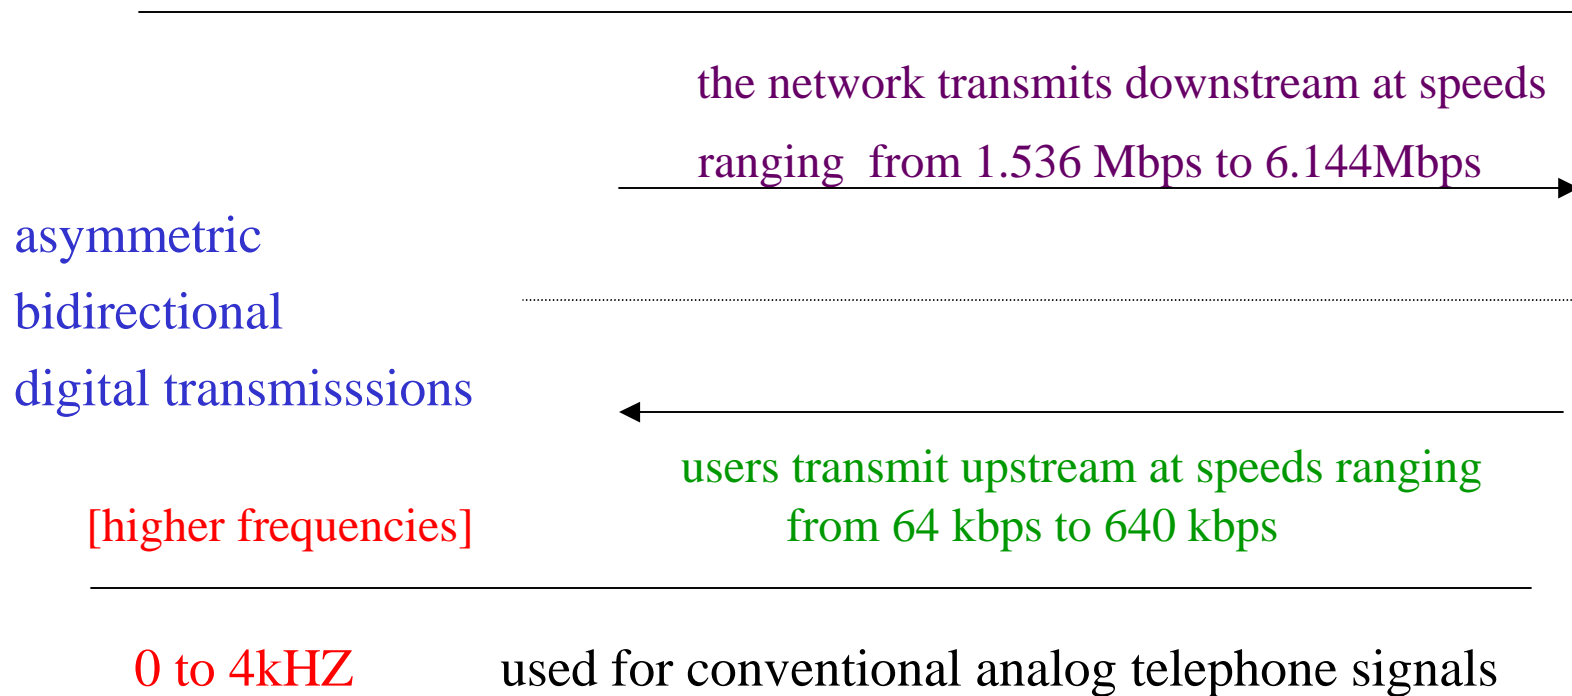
the network transmits downstream at speeds ranging from 1.536 Mbps to 6.144Mbps

asymmetric
bidirectional
digital transmisssions

users transmit upstream at speeds ranging from 64 kbps to 640 kbps

[higher frequencies]

0 to 4kHZ

used for conventional analog telephone signals